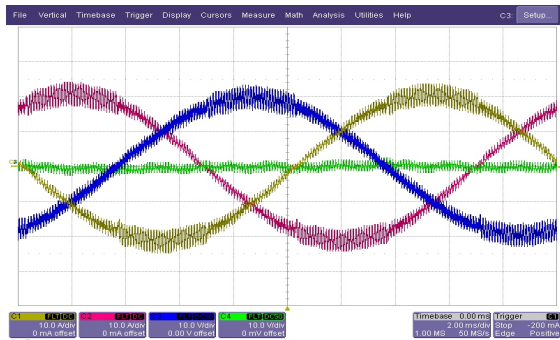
File Vertical Timebase Trigger Display Cursors Measure Math Analysis Utilities Help C3: Setup...

C1 FLT DC 10.0 A/div 0 mA offset
C2 FLT DC 10.0 A/div 0 mA offset
C3 FLT DC50 10.0 V/div 0.00 V offset
C4 FLT DC50 10.0 V/div 0 mV offset

Timebase 0.00 ms 2.00 ms/div 1.00 MS 50 MS/s
Trigger C1 Stop -200 mA Edge Positive